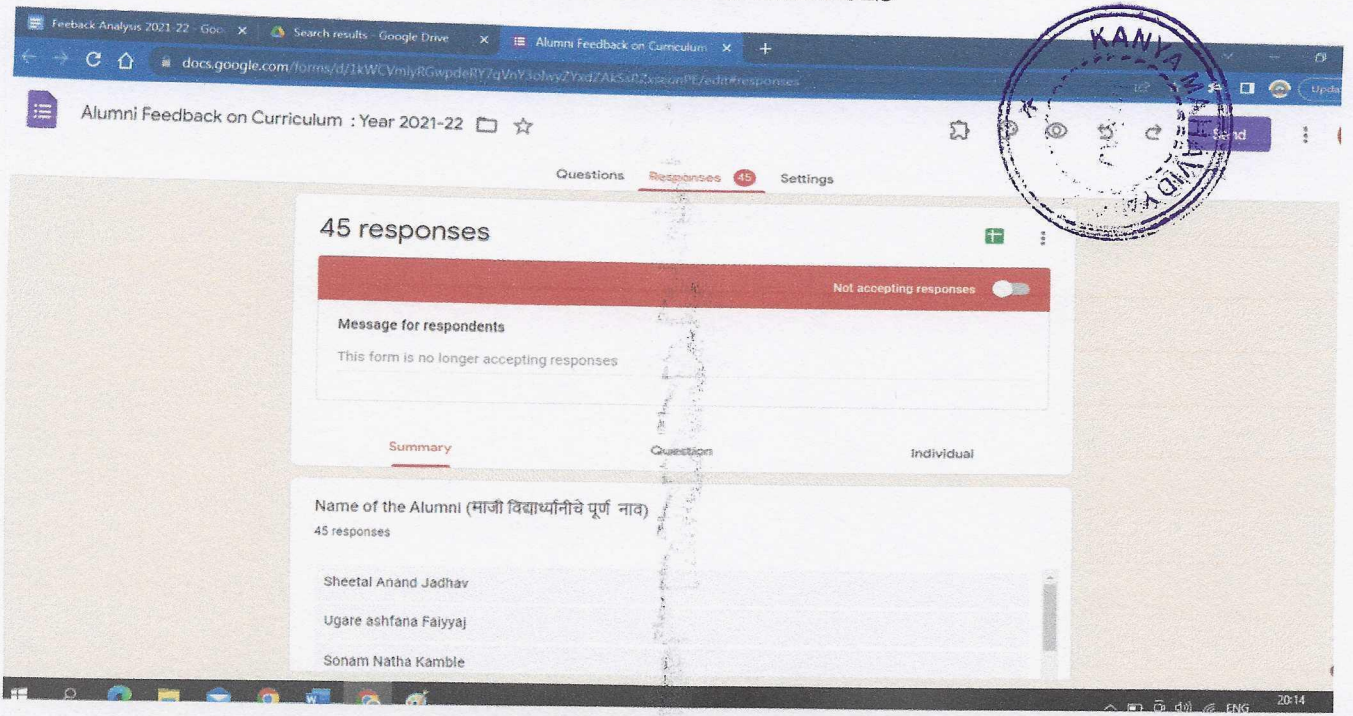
Feeback Analysis 2021-22 - Goo ×
Search results - Google Drive ×
Alumni Feedback on Curriculum ×
+

docs.google.com/forms/d/1kWCVmlyRGwpdeRY7qVnY3olwyZYxdZAkSsRZxsxonPE/edit#responses

Alumni Feedback on Curriculum : Year 2021-22

Send

Questions Responses 45 Settings

45 responses

Not accepting responses

Message for respondents

This form is no longer accepting responses

Summary Question Individual

Name of the Alumni (माजी विद्यार्थ्यांचे पूर्ण नाव)
45 responses

Sheetal Anand Jadhav

Ugare ashfana Faiyyaj

Sonam Natha Kamble

KANYA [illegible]

ENG 20:14